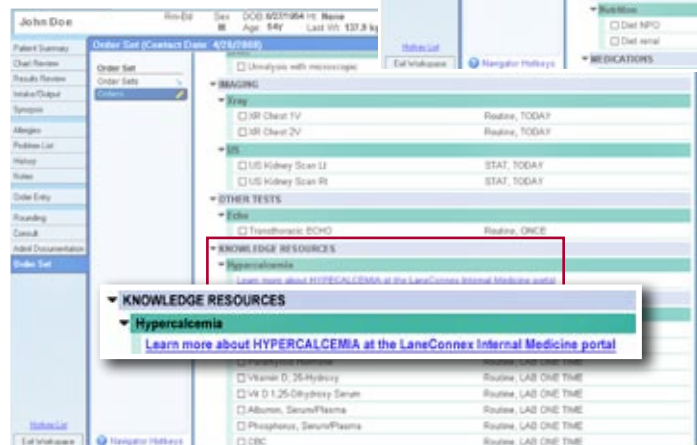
John Doe

Rm-Bd Sex DOB 6/27/1954 Ht: None
M Age 54y Last Wt: 137.9 kg

Patient Summary
Chart Review
Results Review
Intake/Output
Synopsis
Allergies
Problem List
History
Notes
Order Entry
Rounding
Consult
Admit Documentation
Order Set

Order Set (Contact Date: 4/29/2008)

Order Set
Order Sets
Orders

☐ Urinalysis with microscopic

Hotkey List
Exit Workspace
Navigator Hotkeys

Nutrition
☐ Diet NPO
☐ Diet renal
MEDICATIONS

IMAGING
Xray
☐ XR Chest 1V Routine, TODAY
☐ XR Chest 2V Routine, TODAY
US
☐ US Kidney Scan Lt STAT, TODAY
☐ US Kidney Scan Rt STAT, TODAY
OTHER TESTS
Echo
☐ Transthoracic ECHO Routine, ONCE
KNOWLEDGE RESOURCES
Hypercalcemia
Learn more about HYPERCALCEMIA at the LaneConnex Internal Medicine portal

KNOWLEDGE RESOURCES
Hypercalcemia
Learn more about HYPERCALCEMIA at the LaneConnex Internal Medicine portal

☐ Parathyroid Hormone
☐ Vitamin D, 25-Hydroxy Routine, LAB ONE TIME
☐ Vit D 1,25-Dihydroxy Serum Routine, LAB ONE TIME
☐ Albumin, Serum/Plasma Routine, LAB ONE TIME
☐ Phosphorus, Serum/Plasma Routine, LAB ONE TIME
☐ CBC Routine, LAB ONE TIME

Hotkey List
Exit Workspace
Navigator Hotkeys